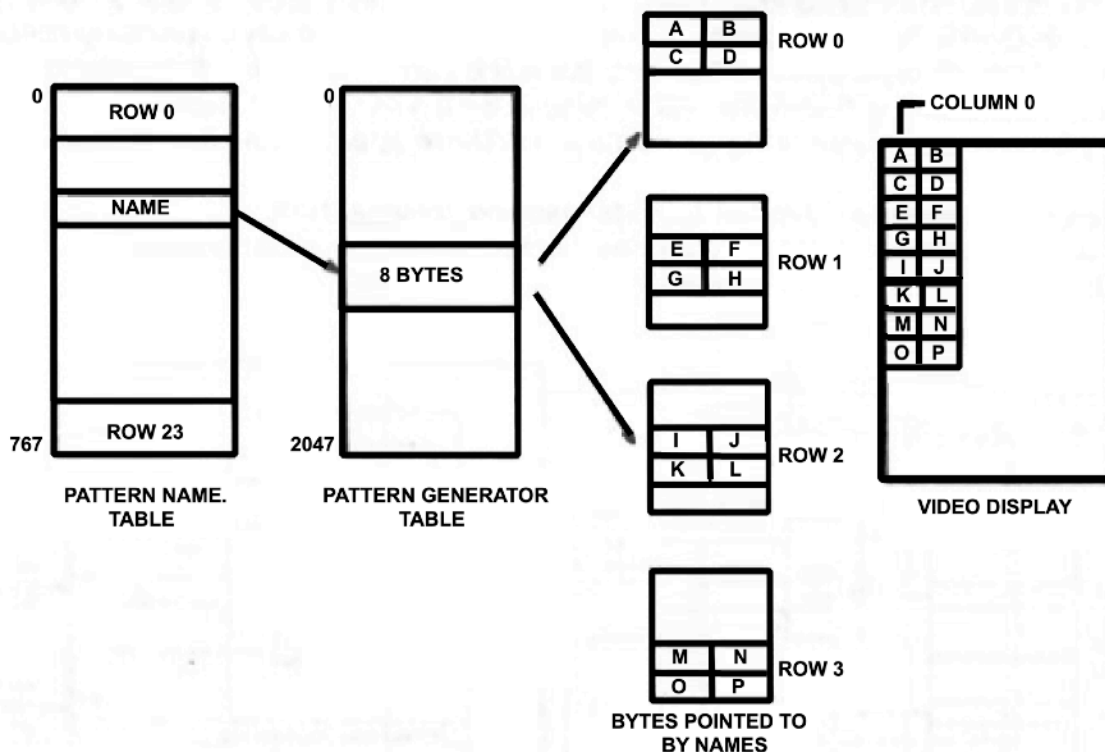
0
ROW 0
NAME
767
ROW 23
PATTERN NAME. TABLE

0
8 BYTES
2047
PATTERN GENERATOR TABLE

| A | B |
|---|---|
| C | D |

ROW 0

| E | F |
|---|---|
| G | H |

ROW 1

| I | J |
|---|---|
| K | L |

ROW 2

| M | N |
|---|---|
| O | P |

ROW 3

BYTES POINTED TO BY NAMES

COLUMN 0

| A | B |
|---|---|
| C | D |
| E | F |
| G | H |
| I | J |
| K | L |
| M | N |
| O | P |

VIDEO DISPLAY